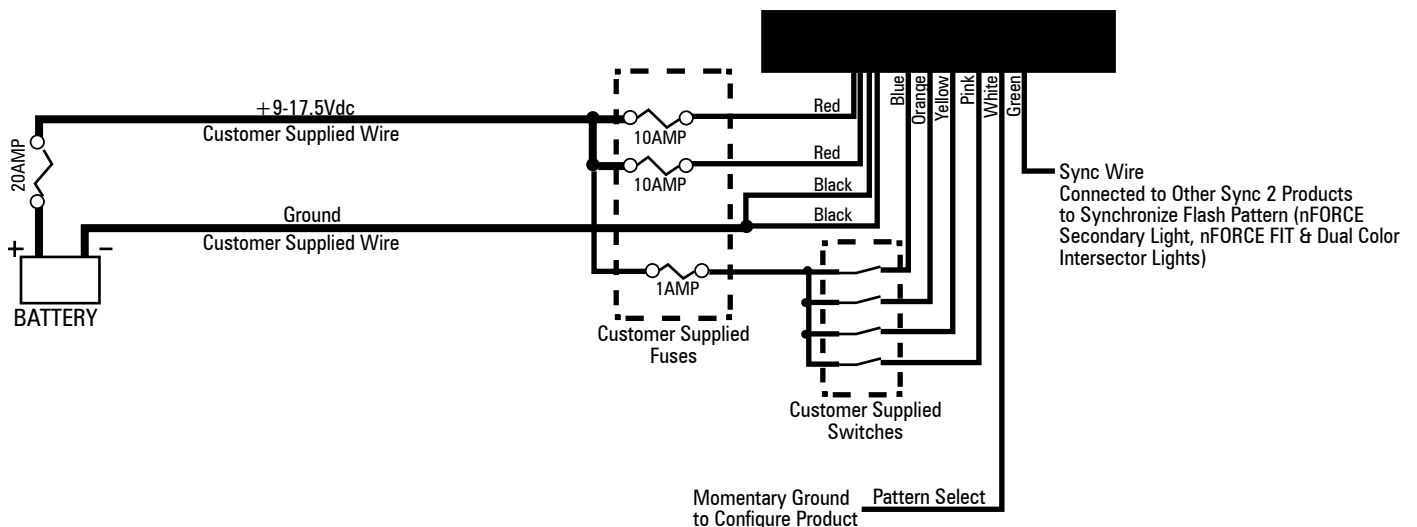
+9-17.5Vdc
Customer Supplied Wire

20AMP

Ground
Customer Supplied Wire

+ –
BATTERY

10AMP
10AMP
1AMP

Customer Supplied Fuses

Red
Red
Black
Black

Blue
Orange
Yellow
Pink
White
Green

Sync Wire
Connected to Other Sync 2 Products to Synchronize Flash Pattern (nFORCE Secondary Light, nFORCE FIT & Dual Color Intersector Lights)

Customer Supplied Switches

Momentary Ground to Configure Product
Pattern Select